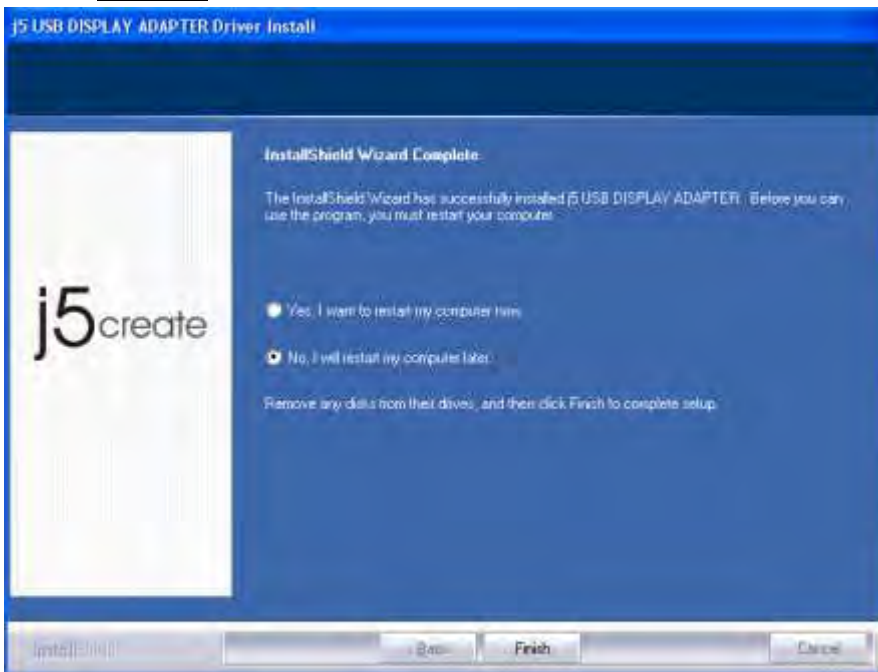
j5 USB DISPLAY ADAPTER Driver Install

j5create

InstallShield Wizard Complete

The InstallShield Wizard has successfully installed j5 USB DISPLAY ADAPTER. Before you can use the program, you must restart your computer.

Yes, I want to restart my computer now.

No, I will restart my computer later.

Remove any disks from their drives, and then click Finish to complete setup.

InstallShield

< Back

Finish

Cancel